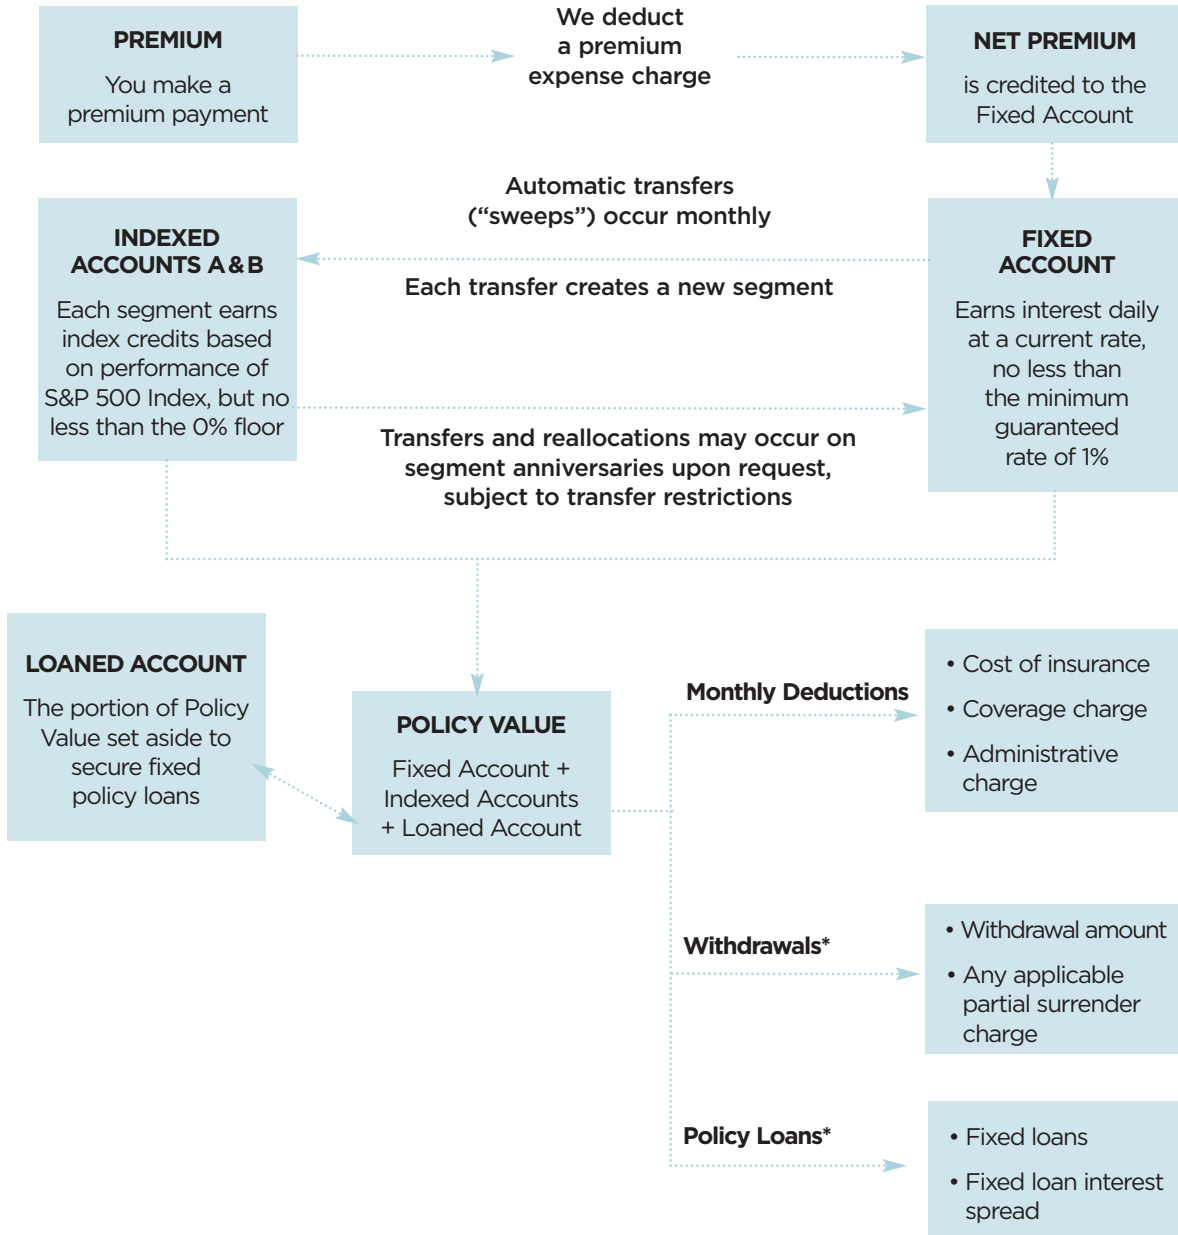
PREMIUM

You make a premium payment

We deduct a premium expense charge

NET PREMIUM

is credited to the Fixed Account

Automatic transfers ("sweeps") occur monthly

INDEXED ACCOUNTS A & B

Each segment earns index credits based on performance of S&P 500 Index, but no less than the 0% floor

Each transfer creates a new segment

FIXED ACCOUNT

Earns interest daily at a current rate, no less than the minimum guaranteed rate of 1%

Transfers and reallocations may occur on segment anniversaries upon request, subject to transfer restrictions

LOANED ACCOUNT

The portion of Policy Value set aside to secure fixed policy loans

POLICY VALUE

Fixed Account + Indexed Accounts + Loaned Account

Monthly Deductions

• Cost of insurance
• Coverage charge
• Administrative charge

Withdrawals*

• Withdrawal amount
• Any applicable partial surrender charge

Policy Loans*

• Fixed loans
• Fixed loan interest spread